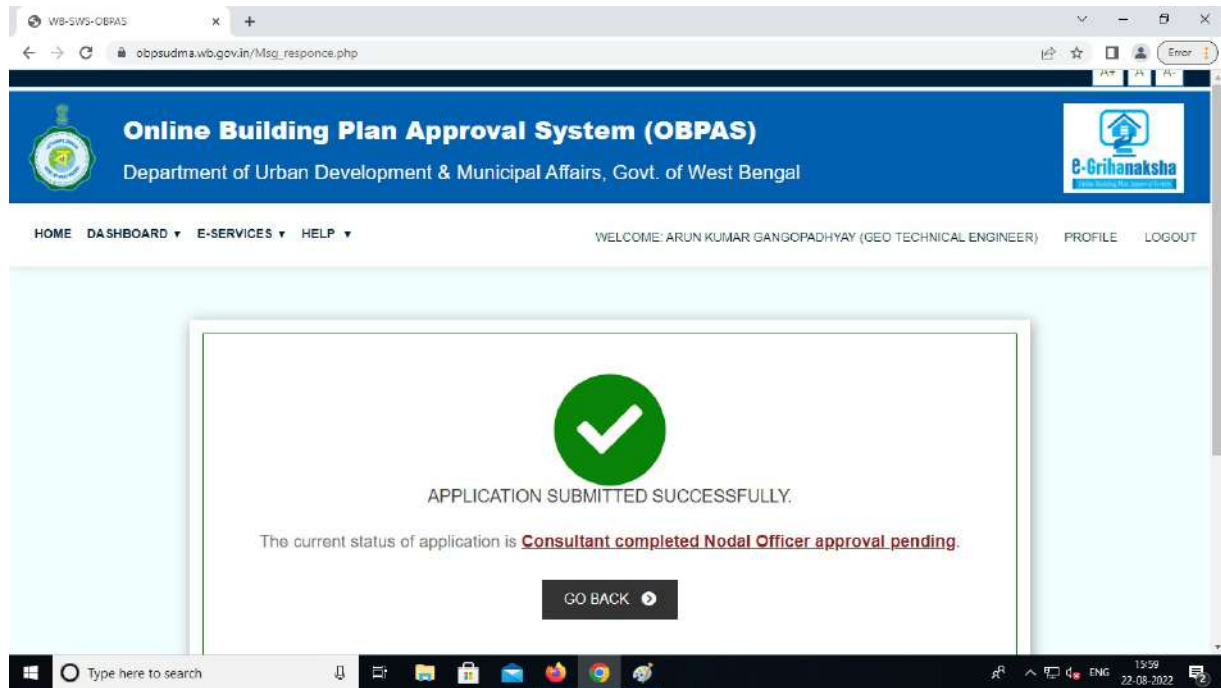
WB-SWS-OBPAS

obpsudma.wb.gov.in/Msg_responce.php

Error

A+ A A-

Online Building Plan Approval System (OBPAS)

Department of Urban Development & Municipal Affairs, Govt. of West Bengal

e-Grihanaksha

HOME DASHBOARD ▾ E-SERVICES ▾ HELP ▾

WELCOME: ARUN KUMAR GANGOPADHYAY (GEO TECHNICAL ENGINEER) PROFILE LOGOUT

APPLICATION SUBMITTED SUCCESSFULLY.

The current status of application is Consultant completed Nodal Officer approval pending.

GO BACK

Type here to search

ENG 15:59 22-08-2022